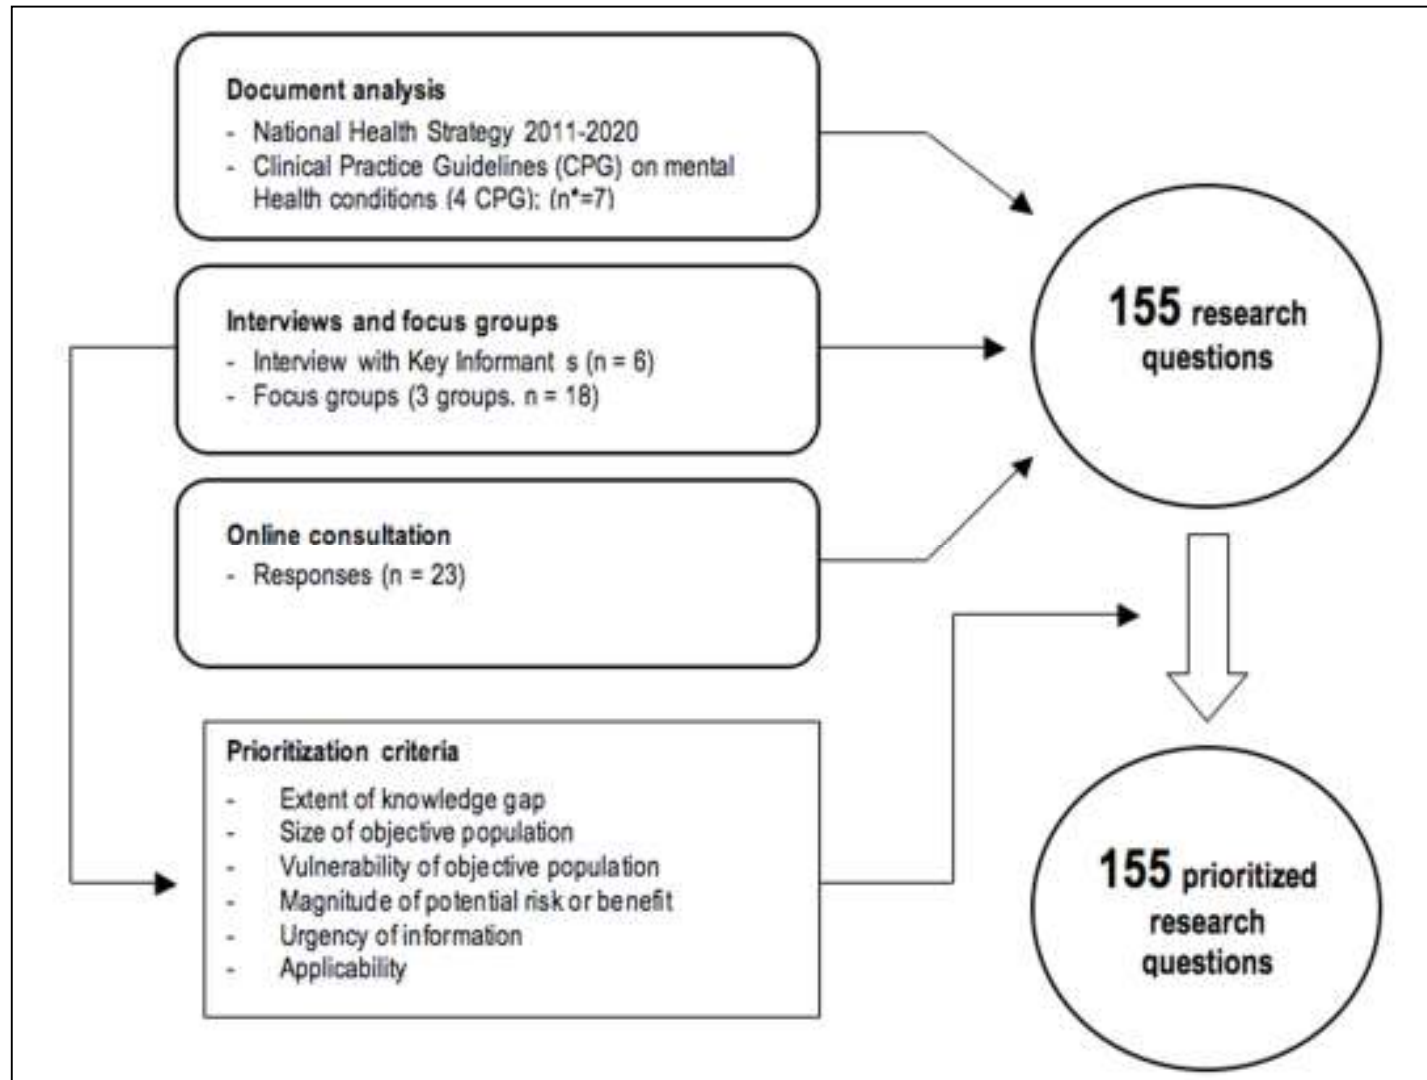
Document analysis
- National Health Strategy 2011-2020
- Clinical Practice Guidelines (CPG) on mental Health conditions (4 CPG); (n*=7)

Interviews and focus groups
- Interview with Key Informant s (n = 6)
- Focus groups (3 groups. n = 18)

Online consultation
- Responses (n = 23)

Prioritization criteria
- Extent of knowledge gap
- Size of objective population
- Vulnerability of objective population
- Magnitude of potential risk or benefit
- Urgency of information
- Applicability

155 research questions

155 prioritized research questions